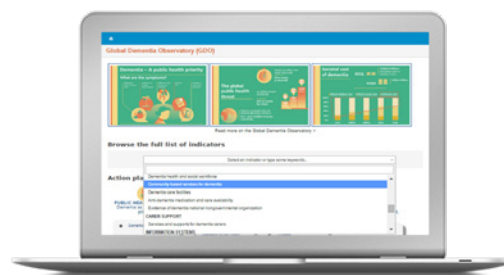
Global Dementia Observatory (GDO)

Dementia – A public health priority

What are the symptoms?

The global public health threat

Societal cost of dementia

Read more on the Global Dementia Observatory >

Browse the full list of indicators

Select an indicator or type some keywords...

Action pla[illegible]

Dementia health and social workforce

Community-based services for dementia

Dementia care facilities

Anti-dementia medication and care availability

Existence of dementia national non-governmental organization

CARER SUPPORT

Services and supports for dementia carers

INFORMATION SYSTEMS

PUBLIC HEA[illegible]